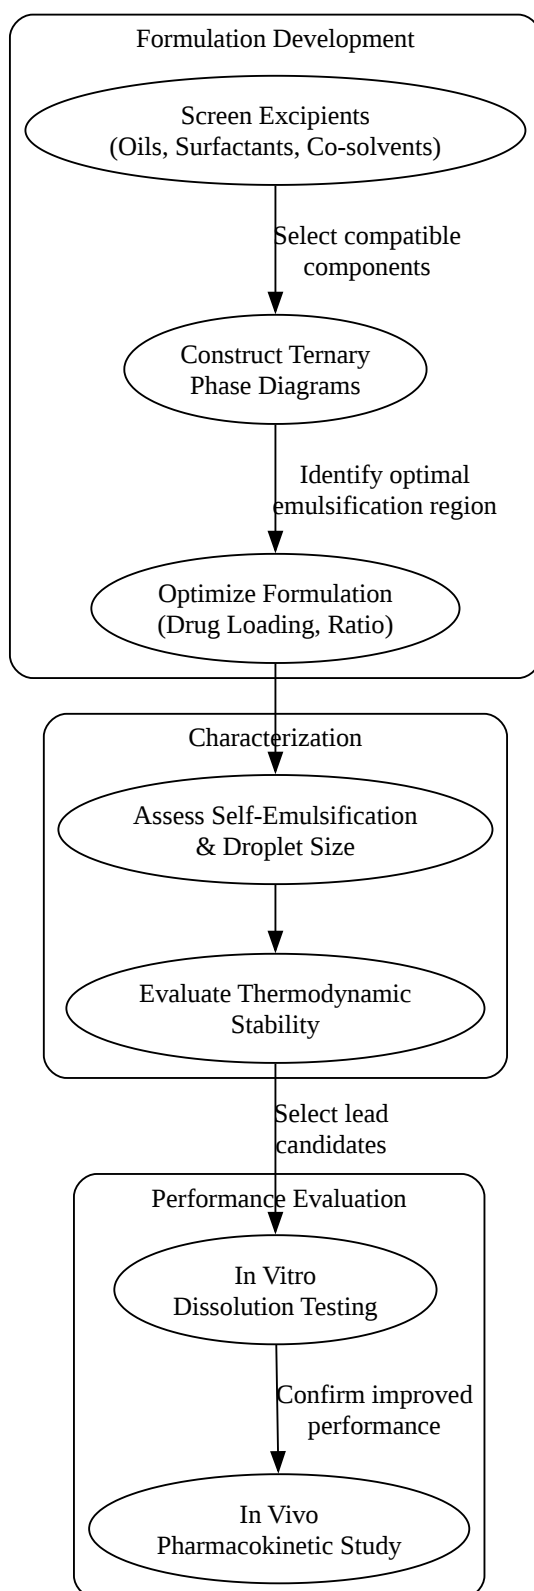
Formulation Development

Screen Excipients
(Oils, Surfactants, Co-solvents)

Select compatible components

Construct Ternary Phase Diagrams

Identify optimal emulsification region

Optimize Formulation
(Drug Loading, Ratio)

Characterization

Assess Self-Emulsification & Droplet Size

Evaluate Thermodynamic Stability

Select lead candidates

Performance Evaluation

In Vitro Dissolution Testing

Confirm improved performance

In Vivo Pharmacokinetic Study